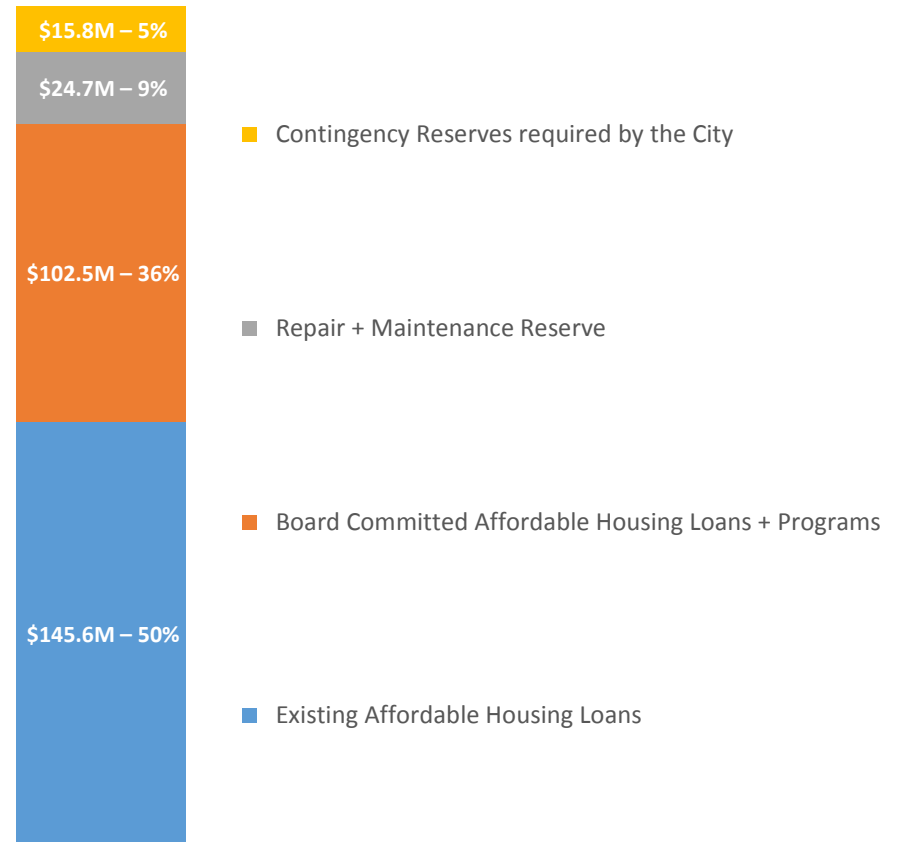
\$15.8M – 5%

\$24.7M – 9%

\$102.5M – 36%

\$145.6M – 50%

Contingency Reserves required by the City

Repair + Maintenance Reserve

Board Committed Affordable Housing Loans + Programs

Existing Affordable Housing Loans